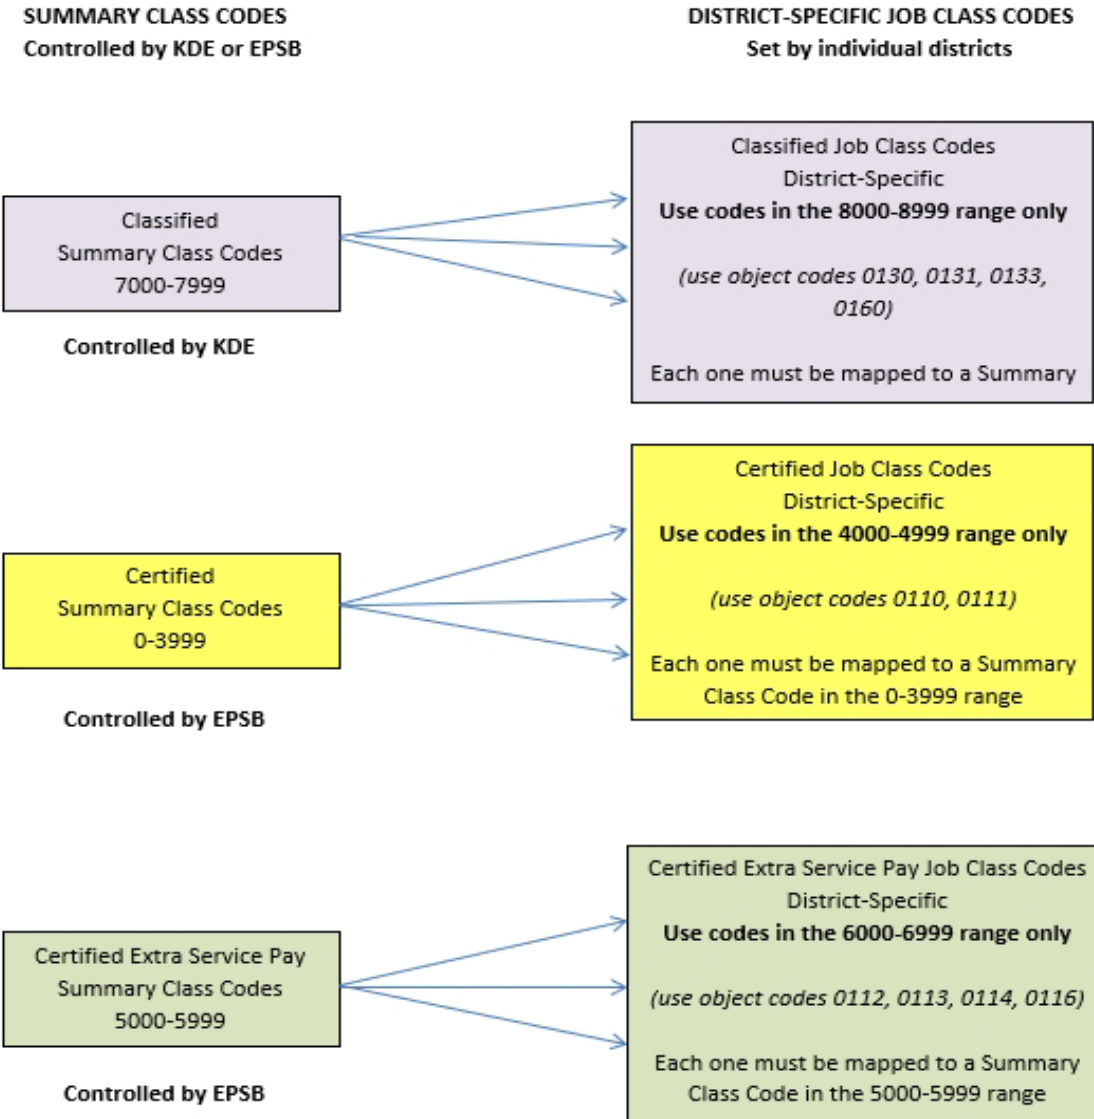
SUMMARY CLASS CODES
Controlled by KDE or EPSB

DISTRICT-SPECIFIC JOB CLASS CODES
Set by individual districts

Classified
Summary Class Codes
7000-7999

Controlled by KDE

Classified Job Class Codes
District-Specific
**Use codes in the 8000-8999 range only**

*(use object codes 0130, 0131, 0133, 0160)*

Each one must be mapped to a Summary

Certified
Summary Class Codes
0-3999

Controlled by EPSB

Certified Job Class Codes
District-Specific
**Use codes in the 4000-4999 range only**

*(use object codes 0110, 0111)*

Each one must be mapped to a Summary Class Code in the 0-3999 range

Certified Extra Service Pay
Summary Class Codes
5000-5999

Controlled by EPSB

Certified Extra Service Pay Job Class Codes
District-Specific
**Use codes in the 6000-6999 range only**

*(use object codes 0112, 0113, 0114, 0116)*

Each one must be mapped to a Summary Class Code in the 5000-5999 range